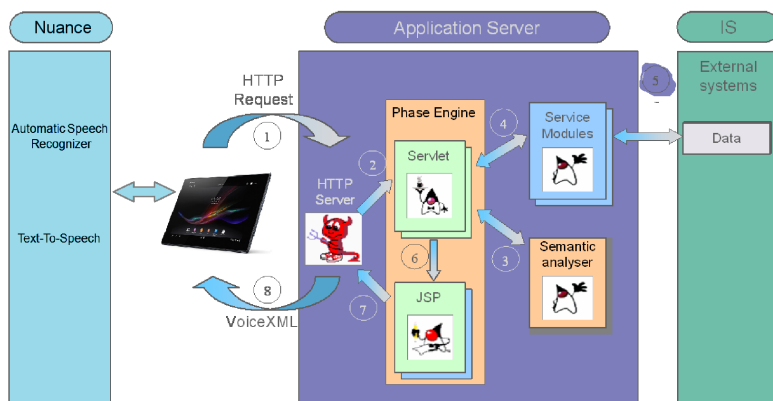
Nuance

Application Server

IS

Automatic Speech Recognizer

Text-To-Speech

HTTP Request

1

HTTP Server

2

Phase Engine

Servlet

4

Service Modules

5

External systems

Data

3

Semantic analyser

6

JSP

7

8

VoiceXML